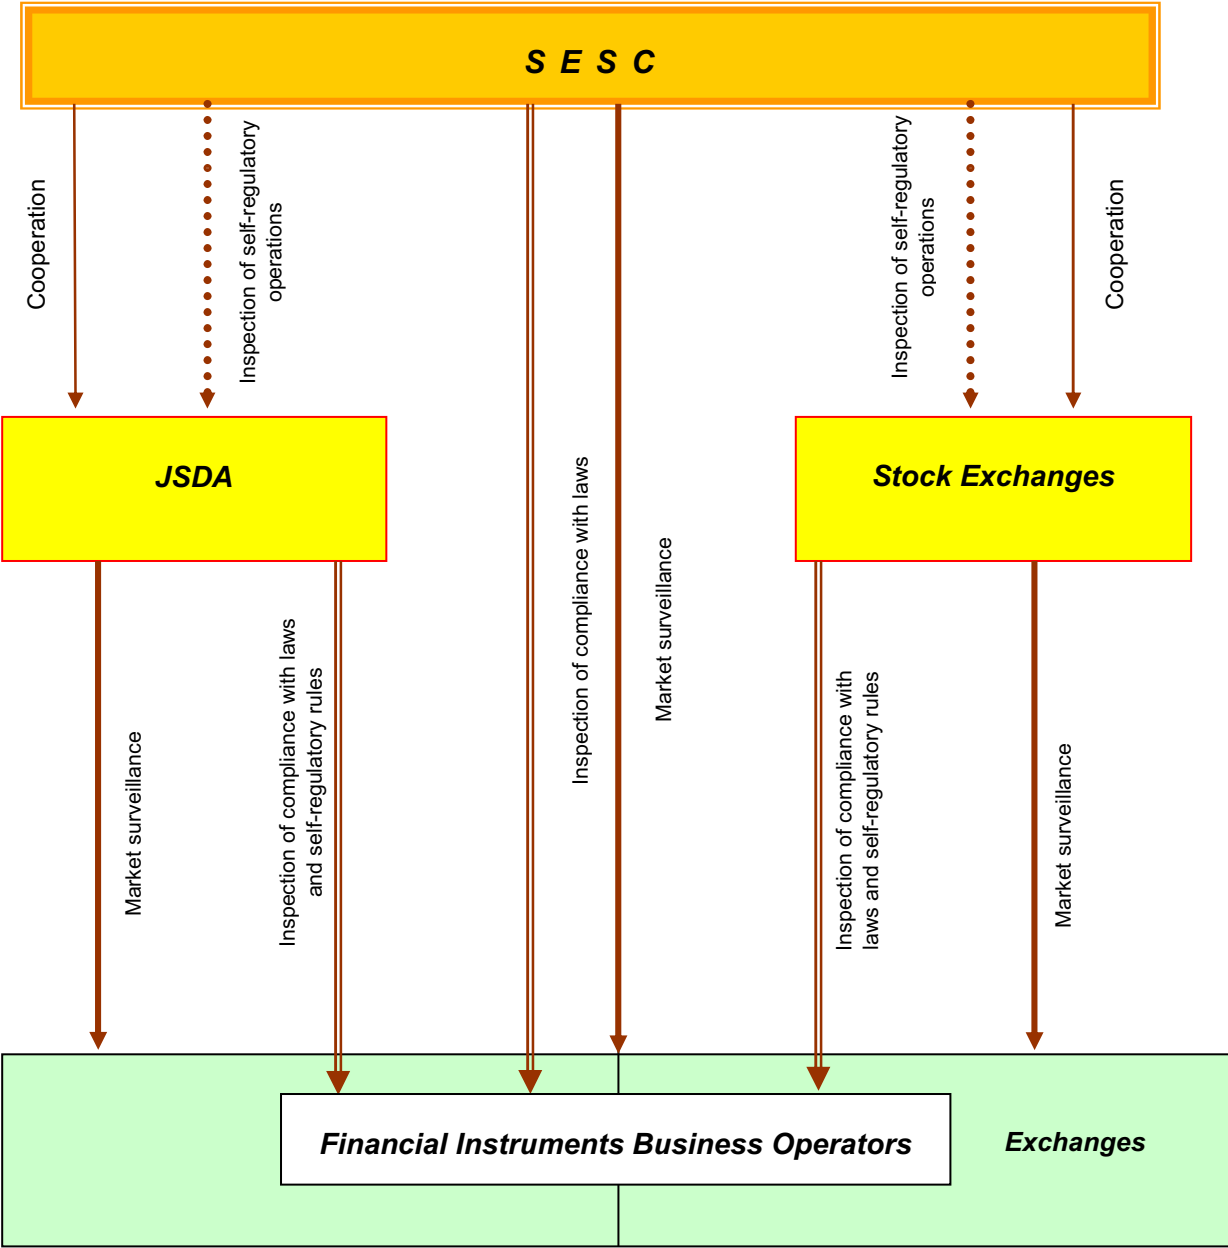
S E S C

Cooperation

Inspection of self-regulatory operations

Inspection of self-regulatory operations

Cooperation

JSDA

Stock Exchanges

Market surveillance

Inspection of compliance with laws and self-regulatory rules

Inspection of compliance with laws

Market surveillance

Inspection of compliance with laws and self-regulatory rules

Market surveillance

Financial Instruments Business Operators

Exchanges